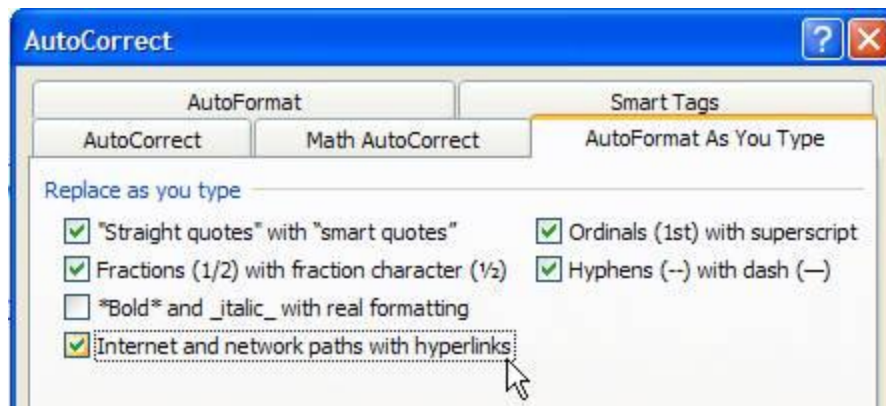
AutoCorrect

?

AutoFormat

Smart Tags

AutoCorrect

Math AutoCorrect

AutoFormat As You Type

Replace as you type

"Straight quotes" with "smart quotes"

Ordinals (1st) with superscript

Fractions (1/2) with fraction character (½)

Hyphens (--) with dash (—)

*Bold* and _italic_ with real formatting

Internet and network paths with hyperlinks